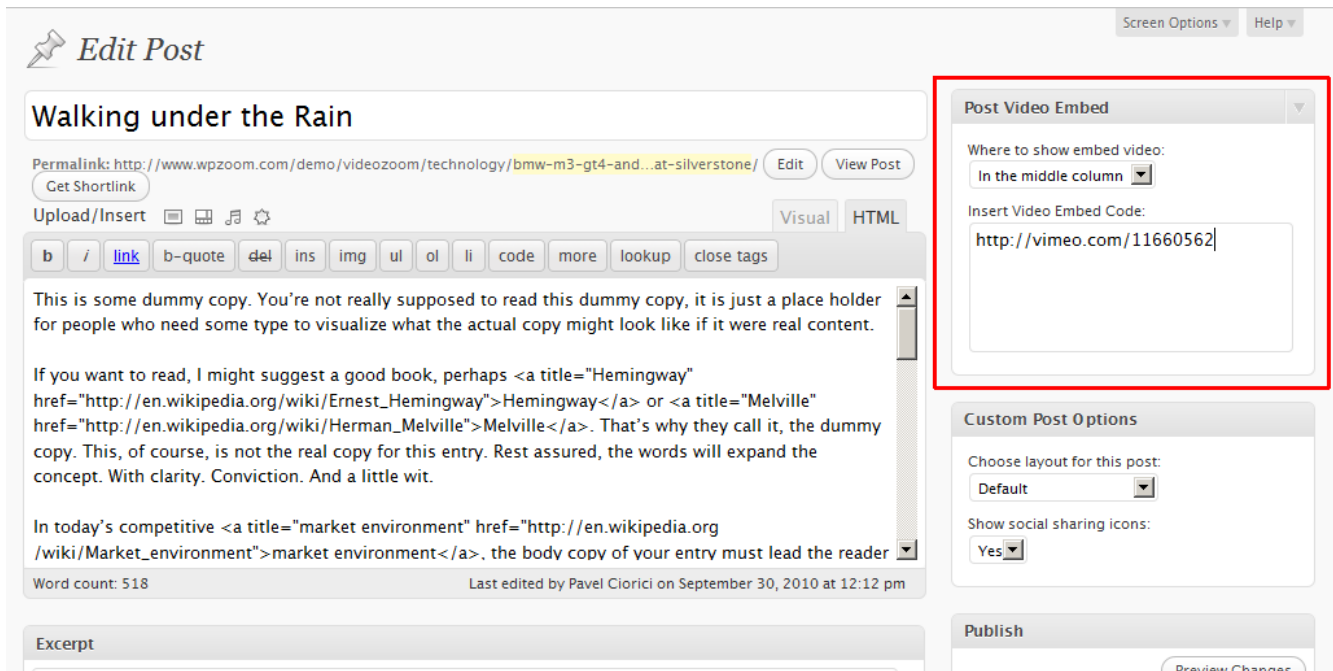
Screen Options ▾ Help ▾

Edit Post

Walking under the Rain

Permalink: http://www.wpzoom.com/demo/videozoom/technology/bmw-m3-gt4-and...at-silverstone/ Edit View Post Get Shortlink

Upload/Insert

Visual HTML

b i link b-quote del ins img ul ol li code more lookup close tags

This is some dummy copy. You're not really supposed to read this dummy copy, it is just a place holder for people who need some type to visualize what the actual copy might look like if it were real content.

If you want to read, I might suggest a good book, perhaps <a title="Hemingway" href="http://en.wikipedia.org/wiki/Ernest_Hemingway">Hemingway</a> or <a title="Melville" href="http://en.wikipedia.org/wiki/Herman_Melville">Melville</a>. That's why they call it, the dummy copy. This, of course, is not the real copy for this entry. Rest assured, the words will expand the concept. With clarity. Conviction. And a little wit.

In today's competitive <a title="market environment" href="http://en.wikipedia.org /wiki/Market_environment">market environment</a>, the body copy of your entry must lead the reader

Word count: 518

Last edited by Pavel Ciorici on September 30, 2010 at 12:12 pm

Excerpt

Post Video Embed

Where to show embed video:

In the middle column

Insert Video Embed Code:

http://vimeo.com/11660562

Custom Post Options

Choose layout for this post:

Default

Show social sharing icons:

Yes

Publish

Preview Changes